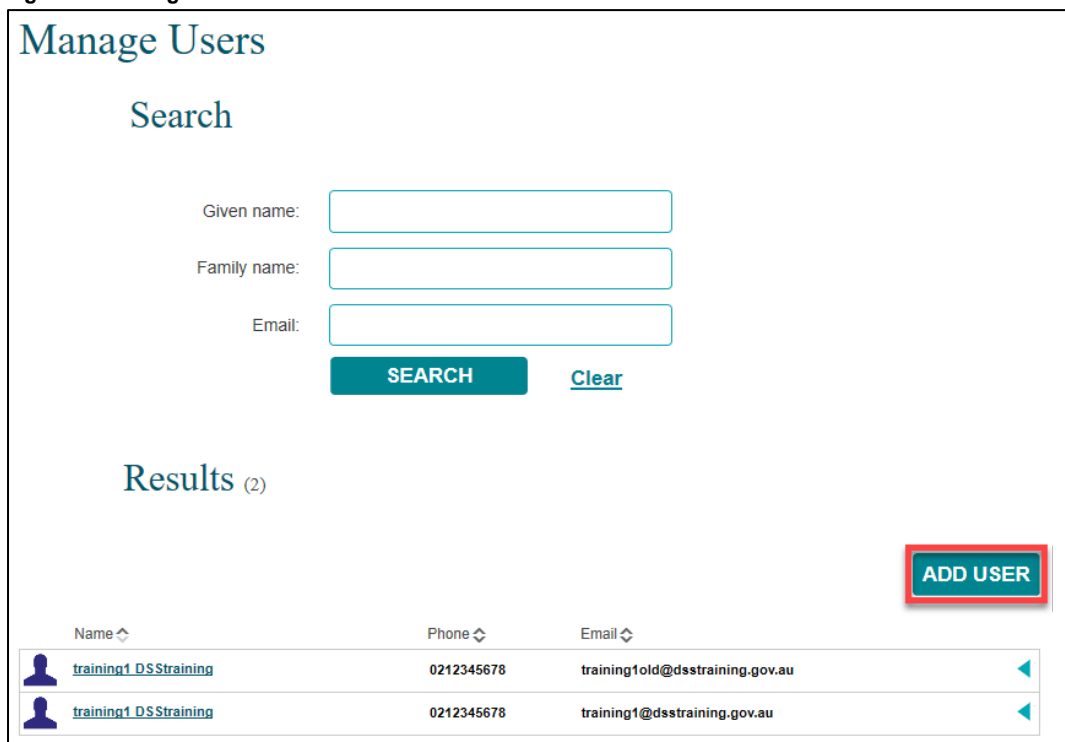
Manage Users

Search

Given name:

Family name:

Email:

SEARCH

Clear

Results (2)

ADD USER

| Name | Phone | Email |
|---|---|---|
| training1 DSStraining | 0212345678 | training1old@dsstraining.gov.au |
| training1 DSStraining | 0212345678 | training1@dsstraining.gov.au |